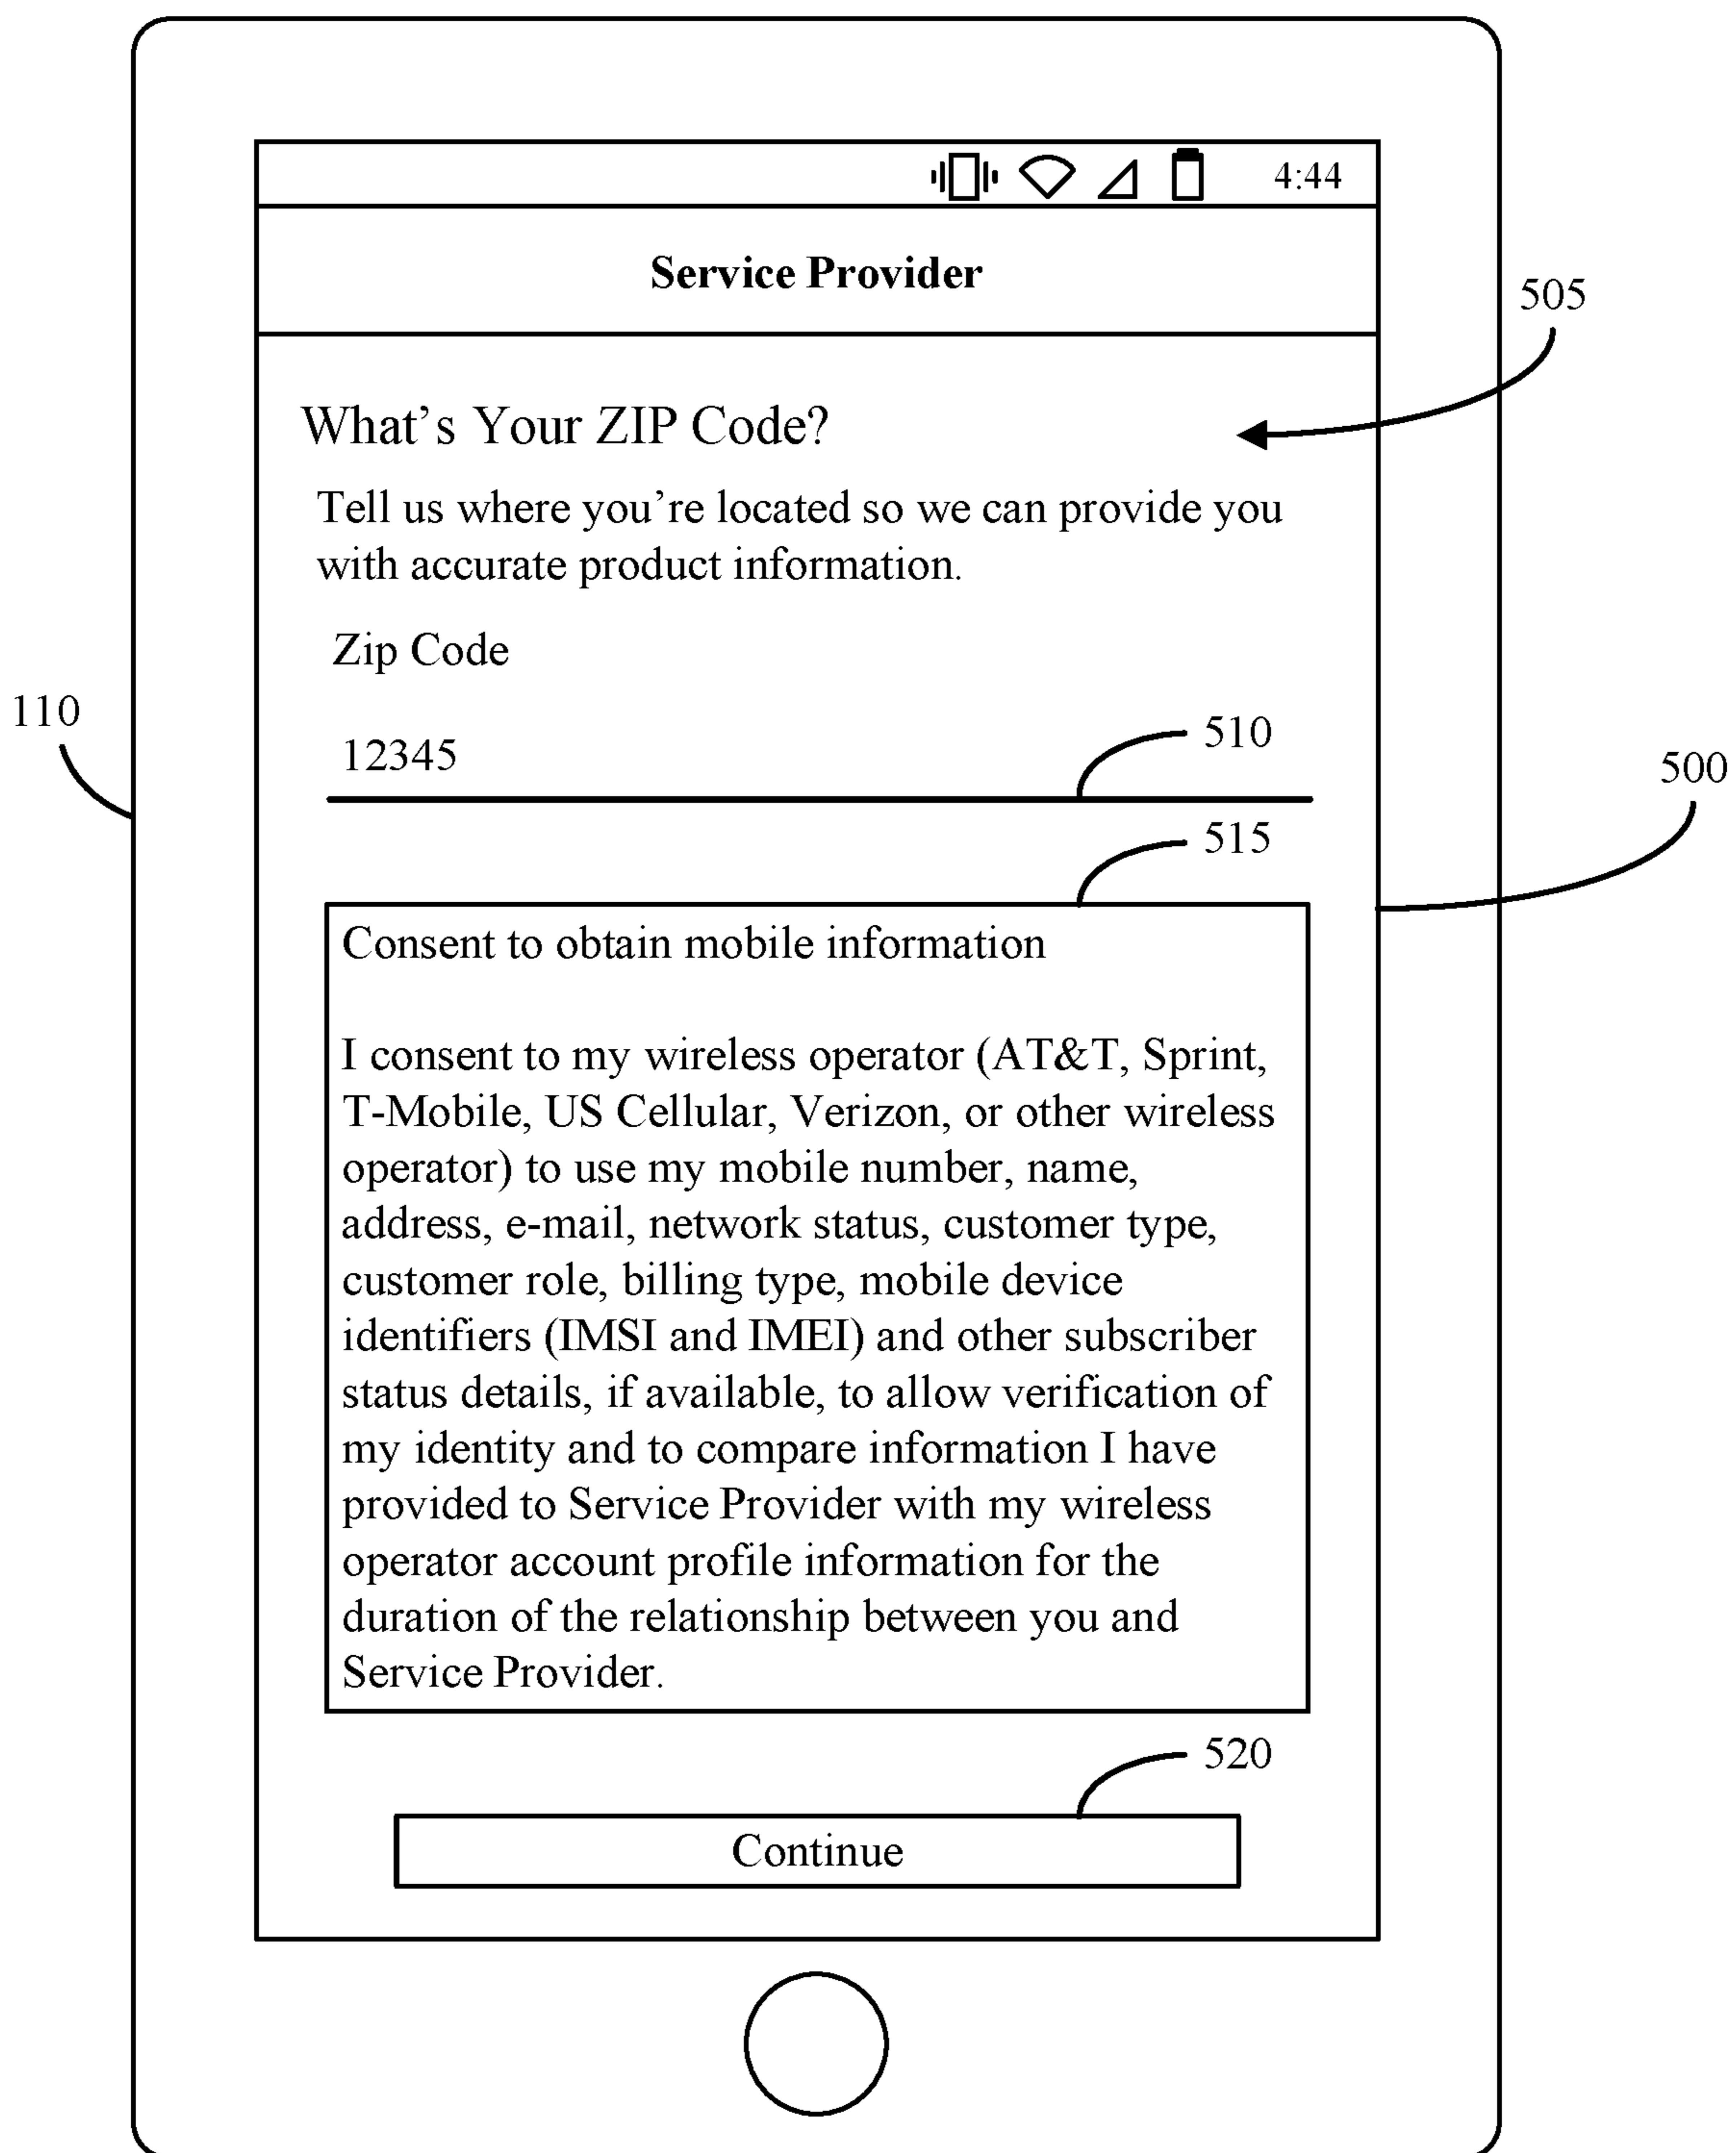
4:44

Service Provider

505

What's Your ZIP Code?

Tell us where you're located so we can provide you with accurate product information.

Zip Code

110

510

12345

500

515

Consent to obtain mobile information

I consent to my wireless operator (AT&T, Sprint, T-Mobile, US Cellular, Verizon, or other wireless operator) to use my mobile number, name, address, e-mail, network status, customer type, customer role, billing type, mobile device identifiers (IMSI and IMEI) and other subscriber status details, if available, to allow verification of my identity and to compare information I have provided to Service Provider with my wireless operator account profile information for the duration of the relationship between you and Service Provider.

520

Continue